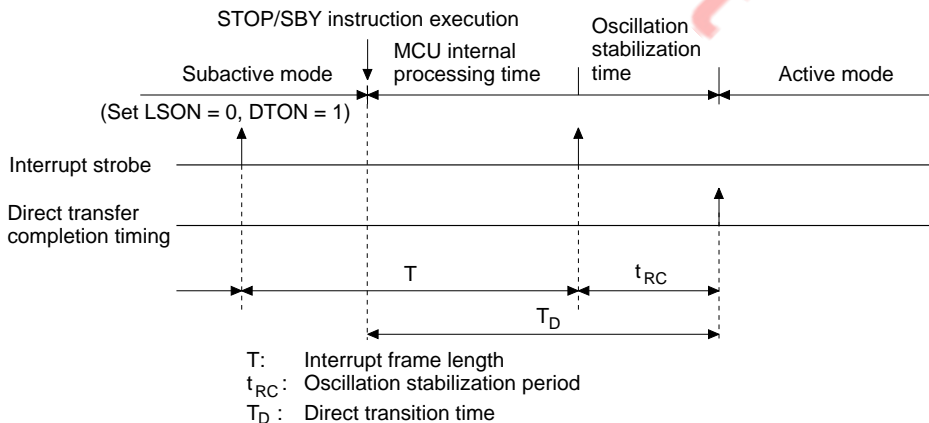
STOP/SBY instruction execution

Subactive mode

MCU internal processing time

Oscillation stabilization time

Active mode

(Set LSON = 0, DTON = 1)

Interrupt strobe

Direct transfer completion timing

T

$t_{RC}$

$T_D$

T: Interrupt frame length
$t_{RC}$: Oscillation stabilization period
$T_D$ : Direct transition time